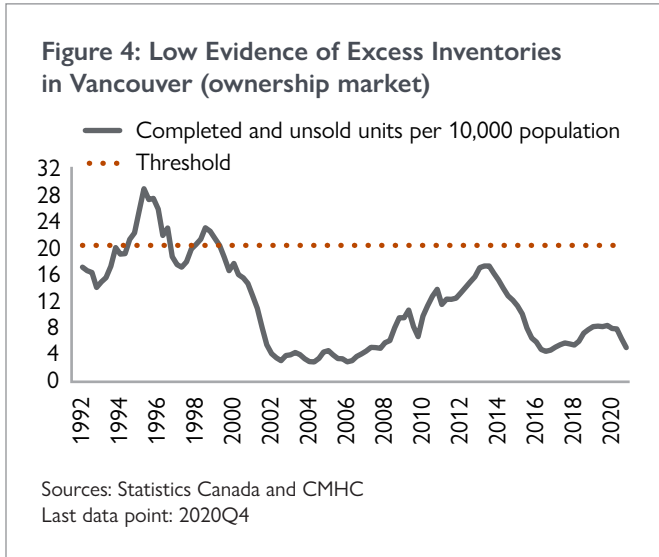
Figure 4: Low Evidence of Excess Inventories in Vancouver (ownership market)

Completed and unsold units per 10,000 population
Threshold

32
28
24
20
16
12
8
4
0

1992
1994
1996
1998
2000
2002
2004
2006
2008
2010
2012
2014
2016
2018
2020

Sources: Statistics Canada and CMHC
Last data point: 2020Q4